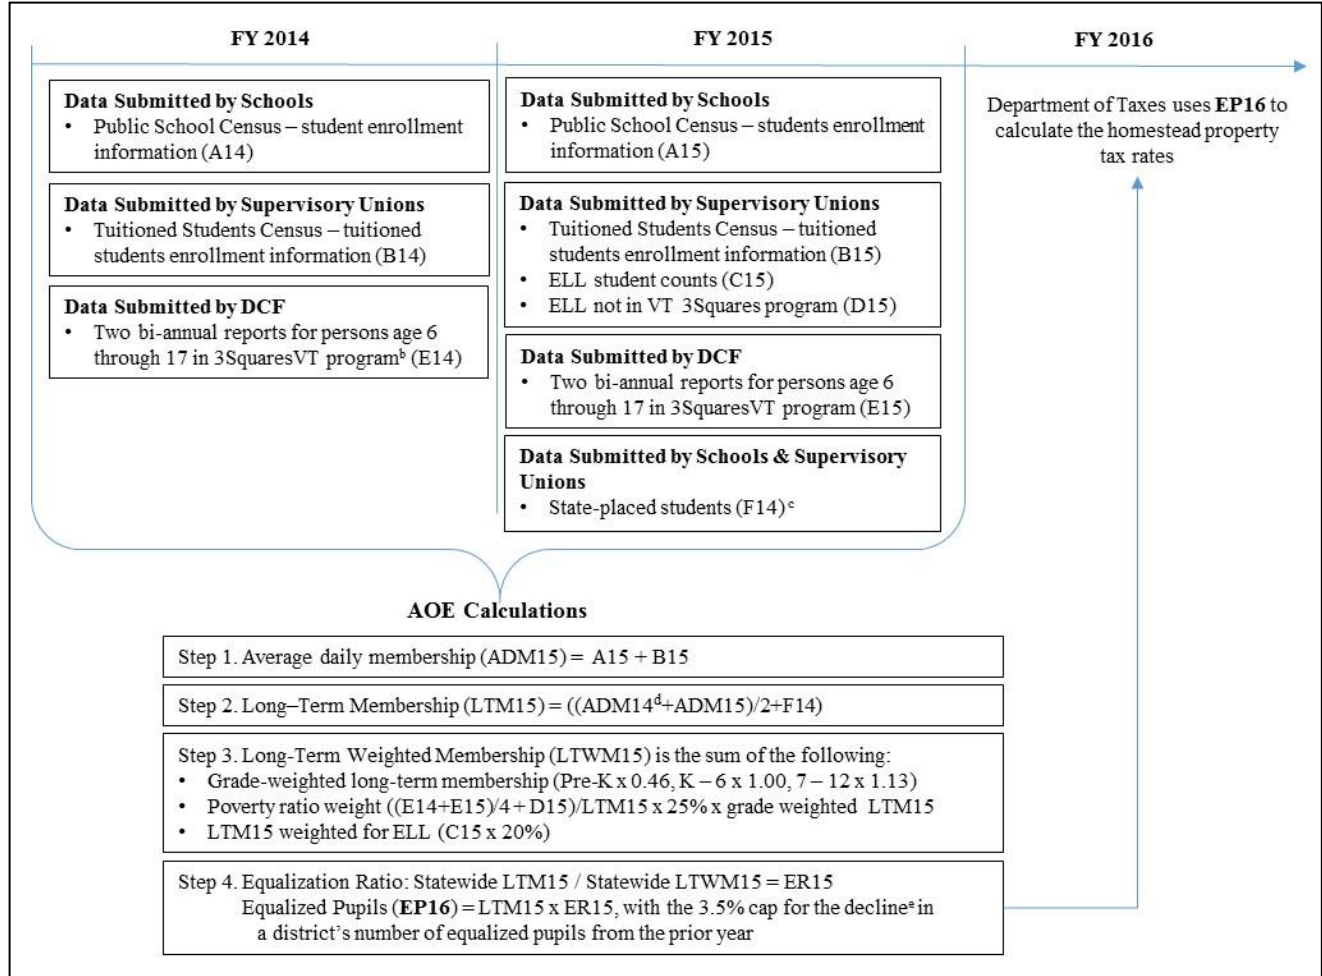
FY 2014

Data Submitted by Schools
• Public School Census – student enrollment information (A14)

Data Submitted by Supervisory Unions
• Tuitioned Students Census – tuitioned students enrollment information (B14)

Data Submitted by DCF
• Two bi-annual reports for persons age 6 through 17 in 3SquaresVT program$^b$ (E14)

FY 2015

Data Submitted by Schools
• Public School Census – students enrollment information (A15)

Data Submitted by Supervisory Unions
• Tuitioned Students Census – tuitioned students enrollment information (B15)
• ELL student counts (C15)
• ELL not in VT 3Squares program (D15)

Data Submitted by DCF
• Two bi-annual reports for persons age 6 through 17 in 3SquaresVT program (E15)

Data Submitted by Schools & Supervisory Unions
• State-placed students (F14)$^c$

FY 2016

Department of Taxes uses EP16 to calculate the homestead property tax rates

AOE Calculations

Step 1. Average daily membership (ADM15) = A15 + B15

Step 2. Long–Term Membership (LTM15) = ((ADM14$^d$+ADM15)/2+F14)

Step 3. Long-Term Weighted Membership (LTWM15) is the sum of the following:
• Grade-weighted long-term membership (Pre-K x 0.46, K – 6 x 1.00, 7 – 12 x 1.13)
• Poverty ratio weight ((E14+E15)/4 + D15)/LTM15 x 25% x grade weighted LTM15
• LTM15 weighted for ELL (C15 x 20%)

Step 4. Equalization Ratio: Statewide LTM15 / Statewide LTWM15 = ER15
Equalized Pupils (EP16) = LTM15 x ER15, with the 3.5% cap for the decline$^a$ in a district's number of equalized pupils from the prior year